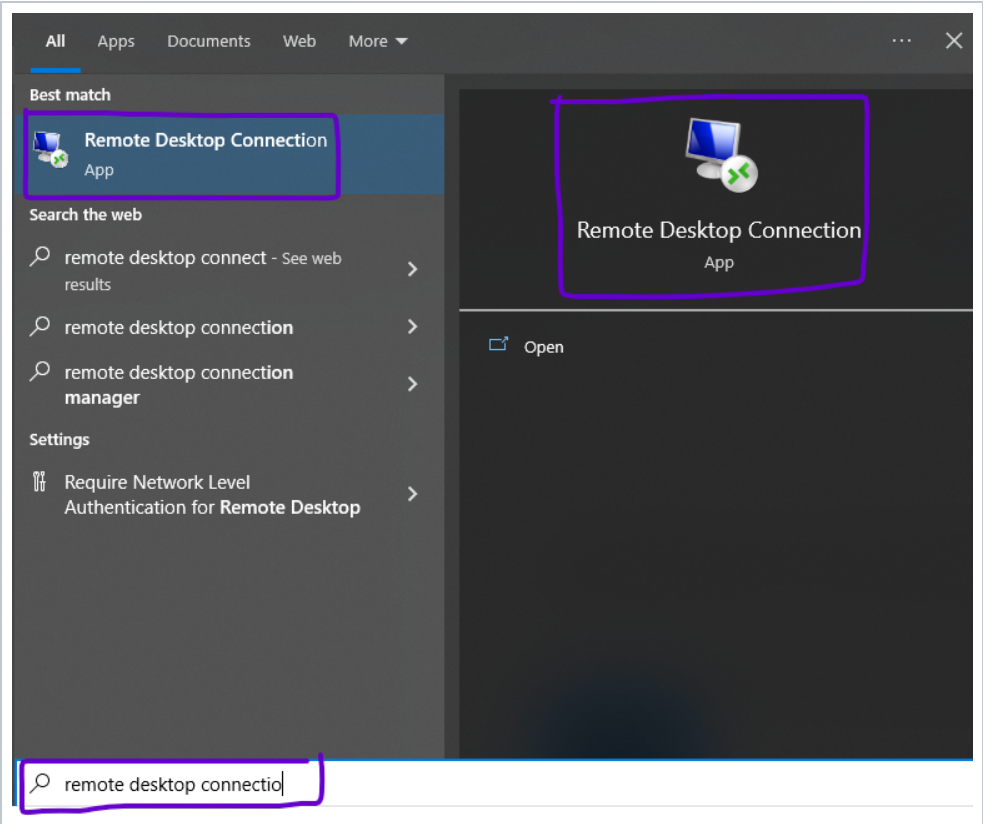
All Apps Documents Web More ▾ ··· ✕

Best match

Remote Desktop Connection
App

Search the web

remote desktop connect - See web results

remote desktop connection

remote desktop connection manager

Settings

Require Network Level Authentication for Remote Desktop

Remote Desktop Connection
App

Open

remote desktop connectio